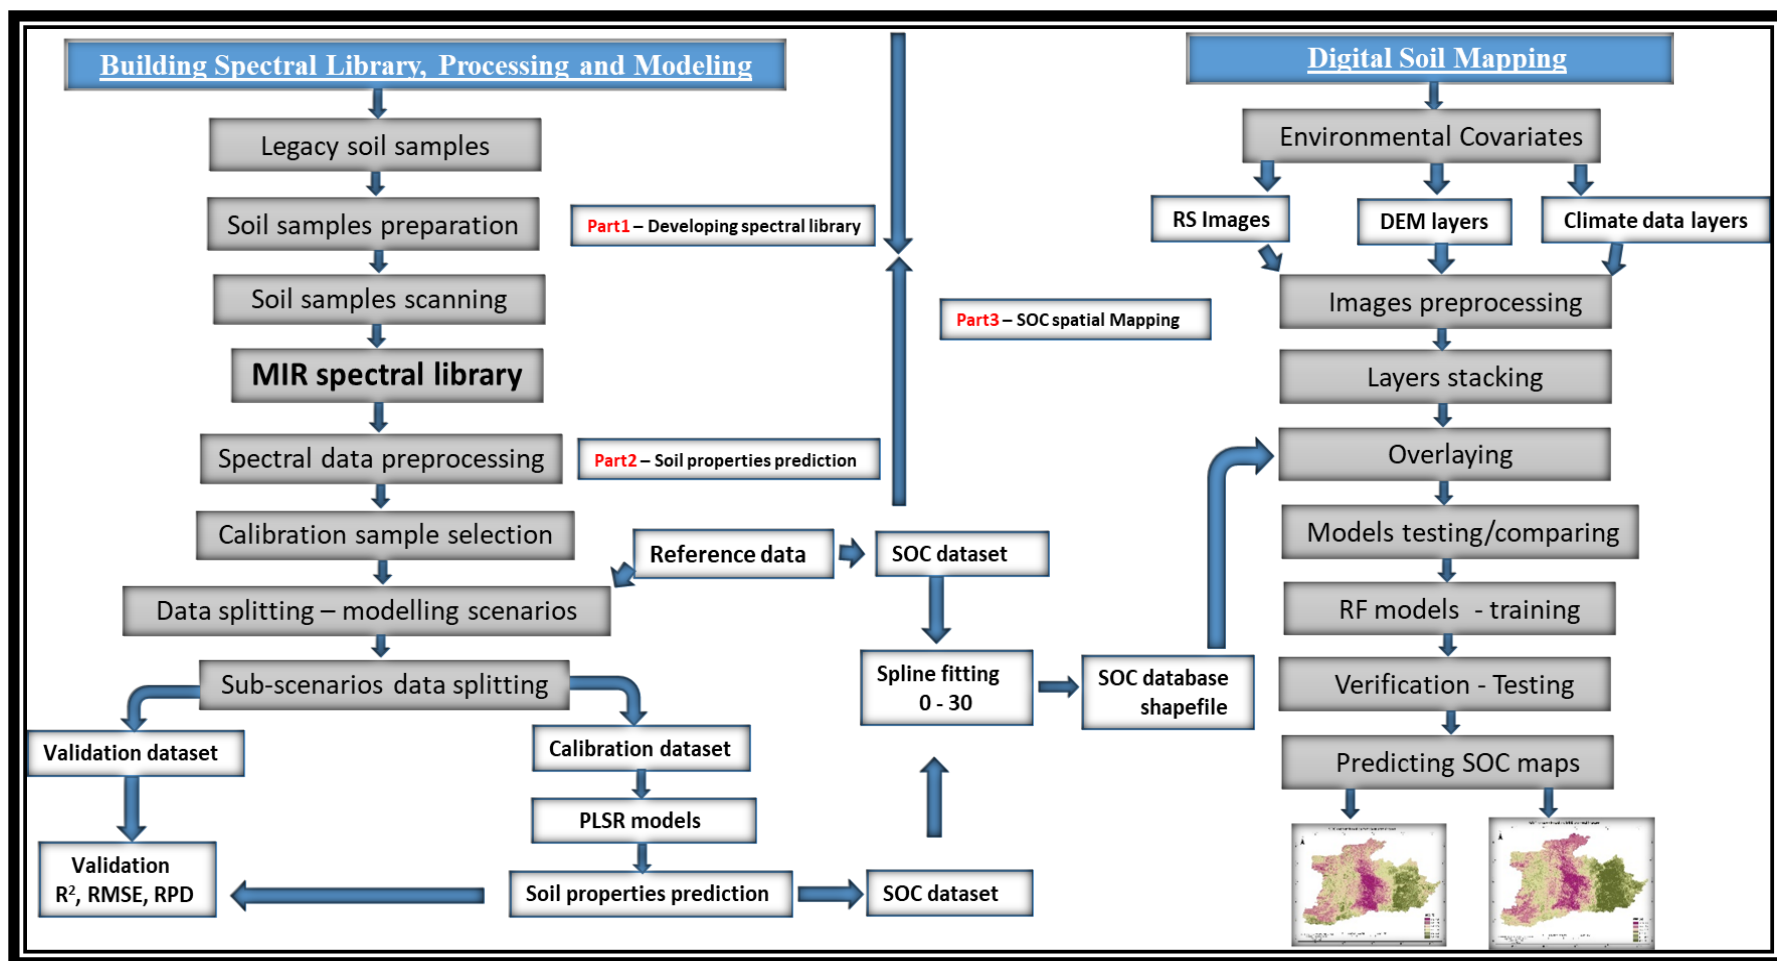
Building Spectral Library, Processing and Modeling

Legacy soil samples

Soil samples preparation

Soil samples scanning

MIR spectral library

Spectral data preprocessing

Calibration sample selection

Data splitting – modelling scenarios

Sub-scenarios data splitting

Validation dataset

Validation $R^2$, RMSE, RPD

Calibration dataset

PLSR models

Soil properties prediction

SOC dataset

Part1 – Developing spectral library

Part2 – Soil properties prediction

Reference data

SOC dataset

Spline fitting 0 - 30

Part3 – SOC spatial Mapping

SOC database shapefile

Digital Soil Mapping

Environmental Covariates

RS Images

DEM layers

Climate data layers

Images preprocessing

Layers stacking

Overlaying

Models testing/comparing

RF models - training

Verification - Testing

Predicting SOC maps